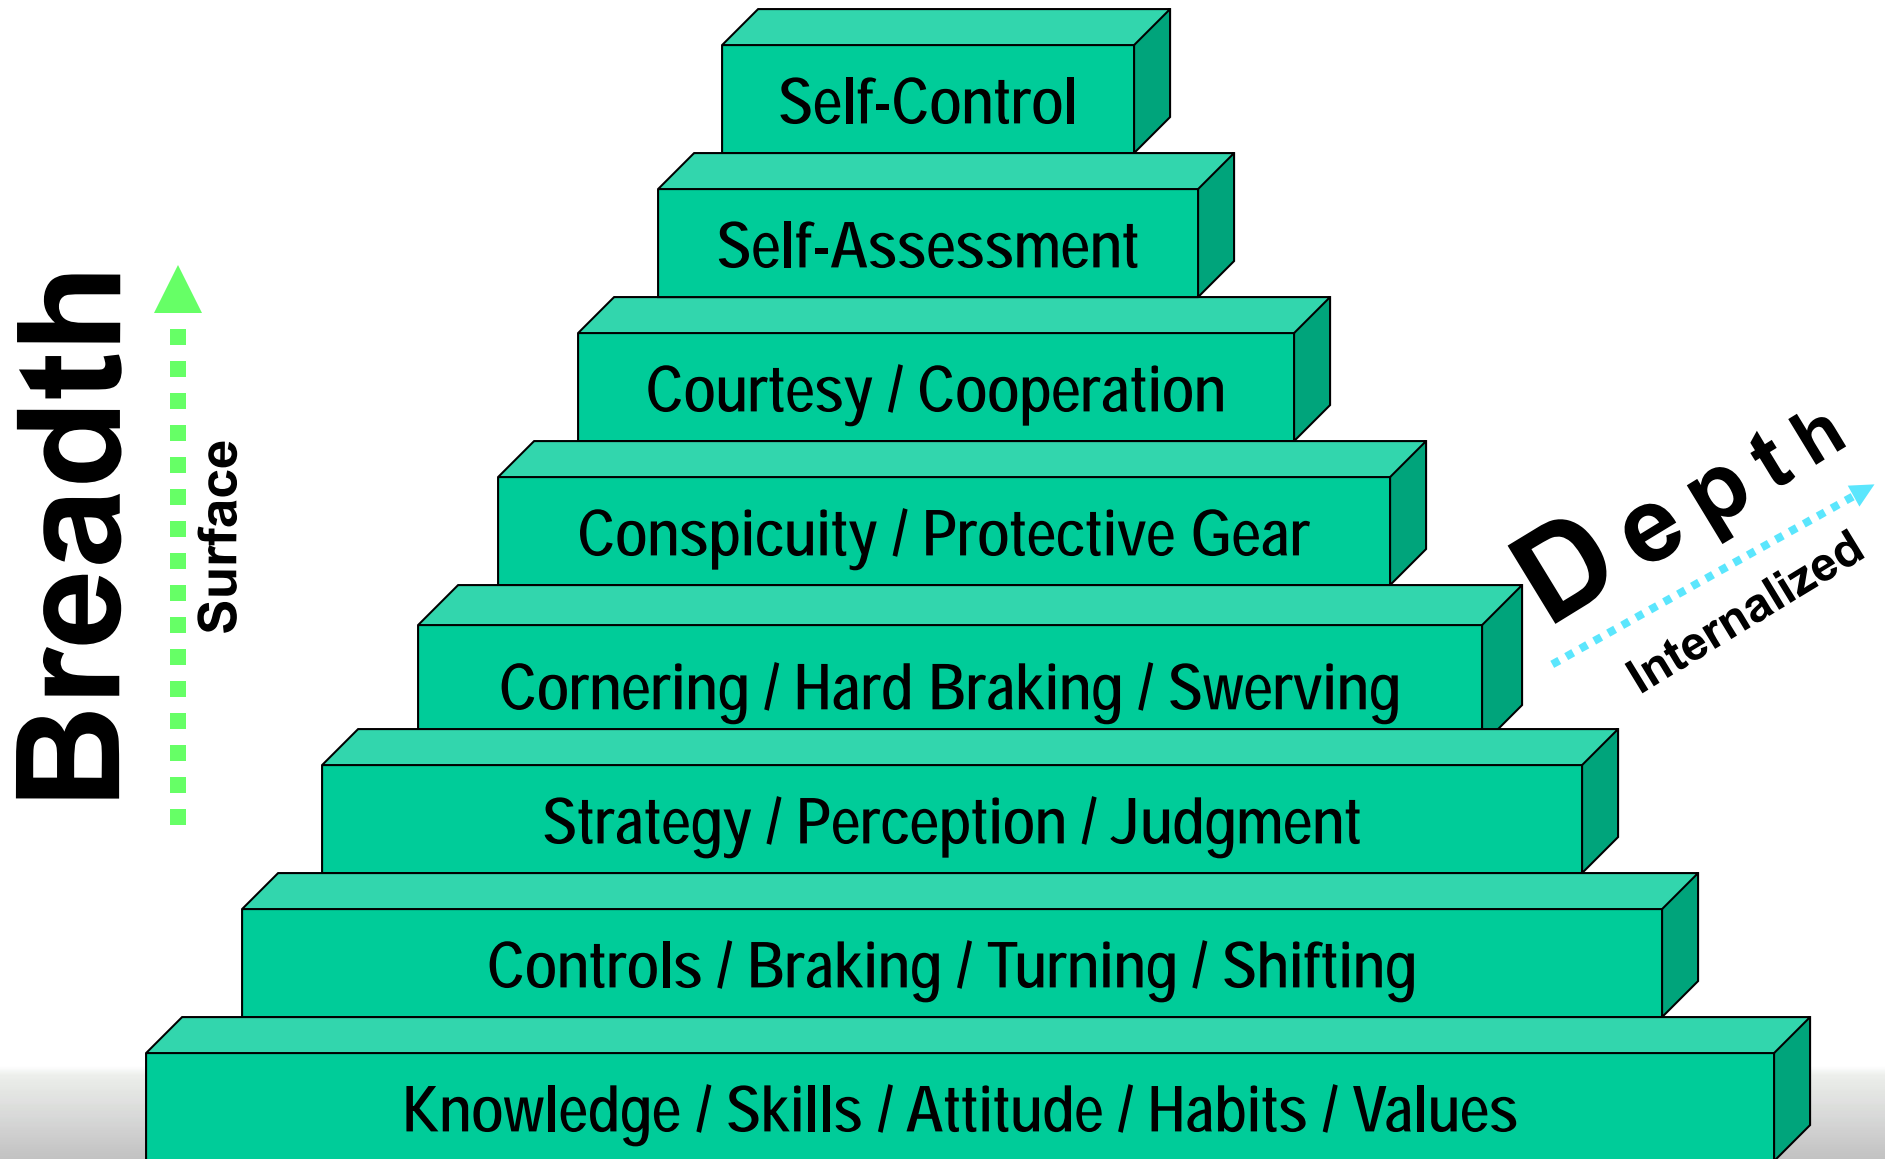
Self-Control

Self-Assessment

Courtesy / Cooperation

Conspicuity / Protective Gear

Cornering / Hard Braking / Swerving

Strategy / Perception / Judgment

Controls / Braking / Turning / Shifting

Knowledge / Skills / Attitude / Habits / Values

Breadth

Surface

Depth

Internalized